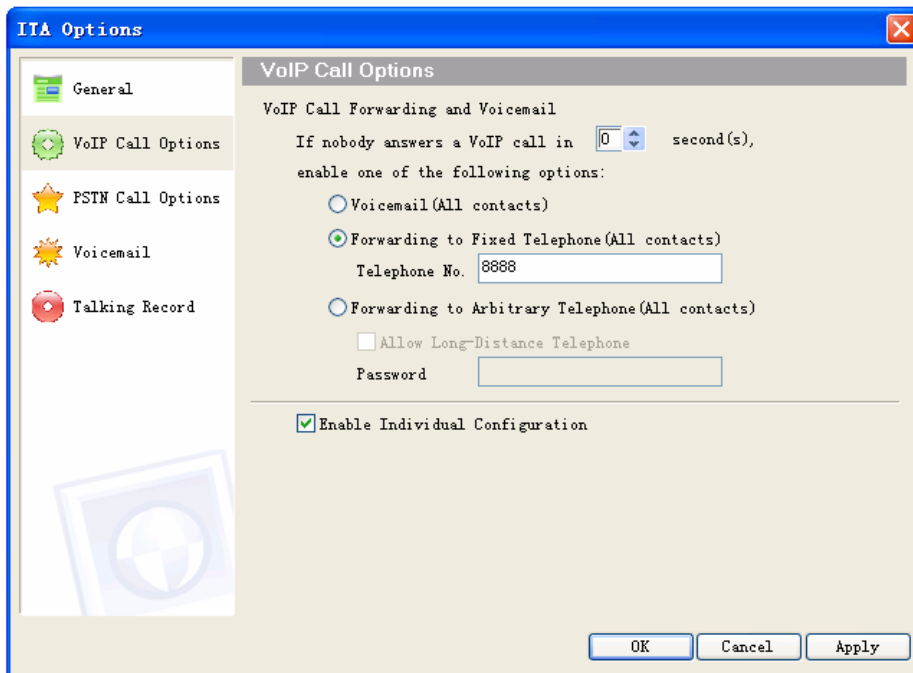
ITA Options

General

VoIP Call Options

PSTN Call Options

Voicemail

Talking Record

VoIP Call Options

VoIP Call Forwarding and Voicemail

If nobody answers a VoIP call in 0 second(s), enable one of the following options:

Voicemail(All contacts)

Forwarding to Fixed Telephone(All contacts)

Telephone No. 8888

Forwarding to Arbitrary Telephone(All contacts)

Allow Long-Distance Telephone

Password

Enable Individual Configuration

OK Cancel Apply